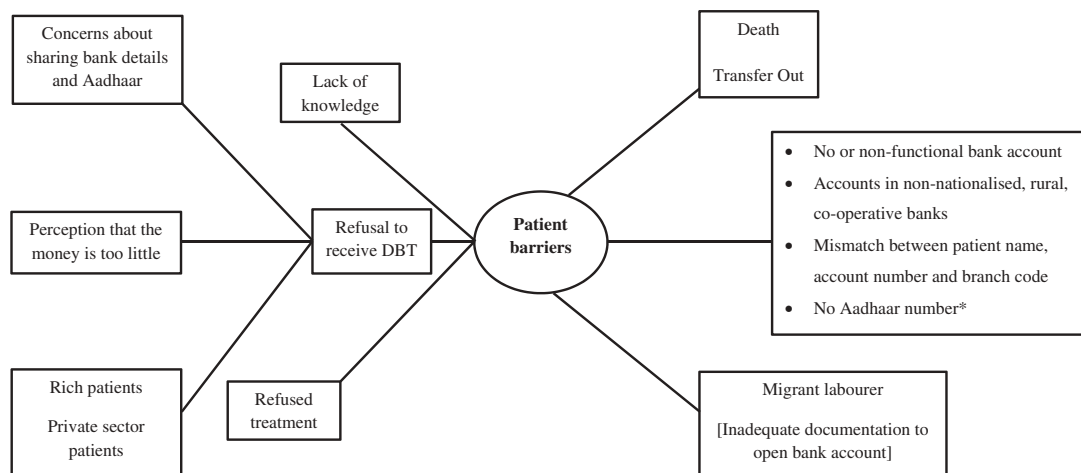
Concerns about sharing bank details and Aadhaar

Lack of knowledge

Death

Transfer Out

Perception that the money is too little

Refusal to receive DBT

Patient barriers

- No or non-functional bank account
- Accounts in non-nationalised, rural, co-operative banks
- Mismatch between patient name, account number and branch code
- No Aadhaar number*

Rich patients

Private sector patients

Refused treatment

Migrant labourer

[Inadequate documentation to open bank account]